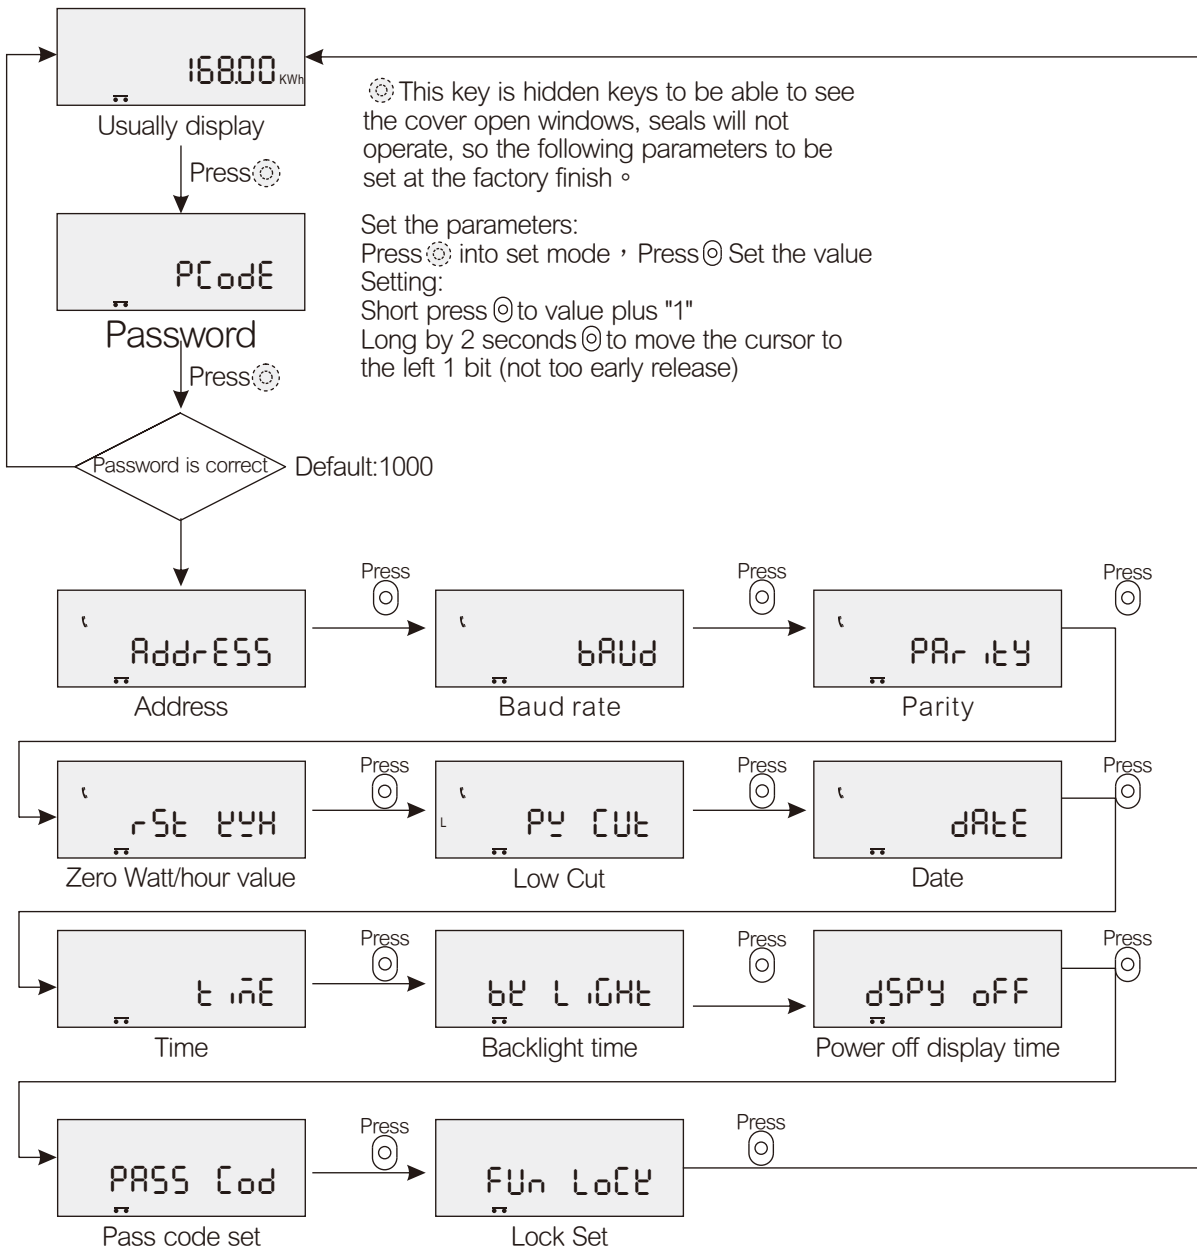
168.00 KWh
Usually display
Press

This key is hidden keys to be able to see the cover open windows, seals will not operate, so the following parameters to be set at the factory finish。

Set the parameters:
Press into set mode，Press Set the value
Setting:
Short press to value plus "1"
Long by 2 seconds to move the cursor to the left 1 bit (not too early release)

PCodE
Password
Press
Password is correct
Default:1000

AddrESS
Address
Press
bAUd
Baud rate
Press
PAr itY
Parity
Press

rSt kWH
Zero Watt/hour value
Press
PY CUt
Low Cut
Press
dAtE
Date
Press

t inE
Time
Press
bK L iGHt
Backlight time
Press
dSPY oFF
Power off display time
Press

PASS Cod
Pass code set
Press
FUn LoCK
Lock Set
Press